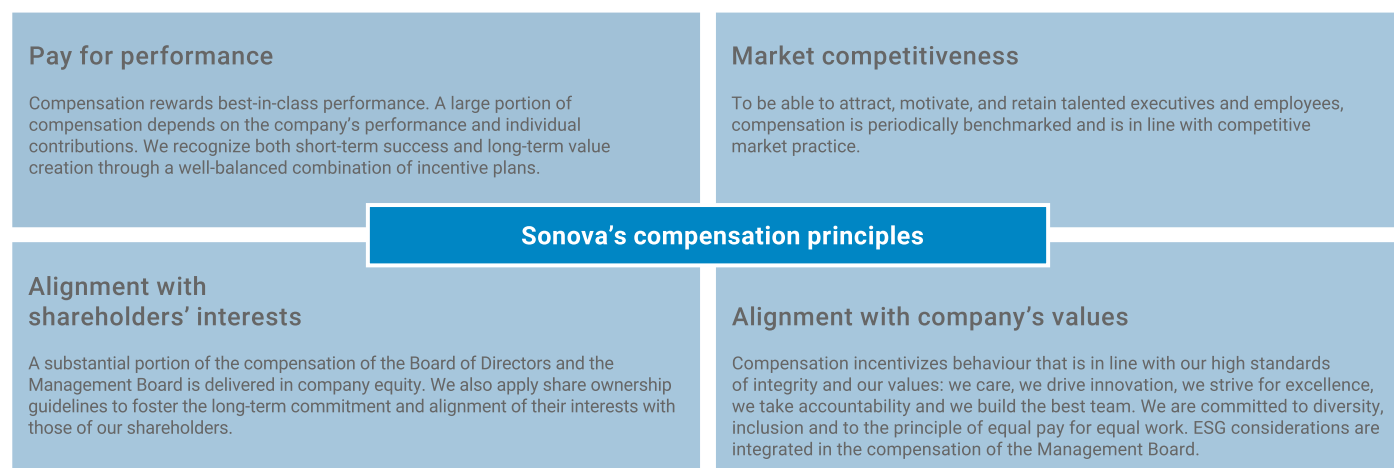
Pay for performance

Compensation rewards best-in-class performance. A large portion of compensation depends on the company's performance and individual contributions. We recognize both short-term success and long-term value creation through a well-balanced combination of incentive plans.

Market competitiveness

To be able to attract, motivate, and retain talented executives and employees, compensation is periodically benchmarked and is in line with competitive market practice.

Sonova's compensation principles

Alignment with shareholders' interests

A substantial portion of the compensation of the Board of Directors and the Management Board is delivered in company equity. We also apply share ownership guidelines to foster the long-term commitment and alignment of their interests with those of our shareholders.

Alignment with company's values

Compensation incentivizes behaviour that is in line with our high standards of integrity and our values: we care, we drive innovation, we strive for excellence, we take accountability and we build the best team. We are committed to diversity, inclusion and to the principle of equal pay for equal work. ESG considerations are integrated in the compensation of the Management Board.